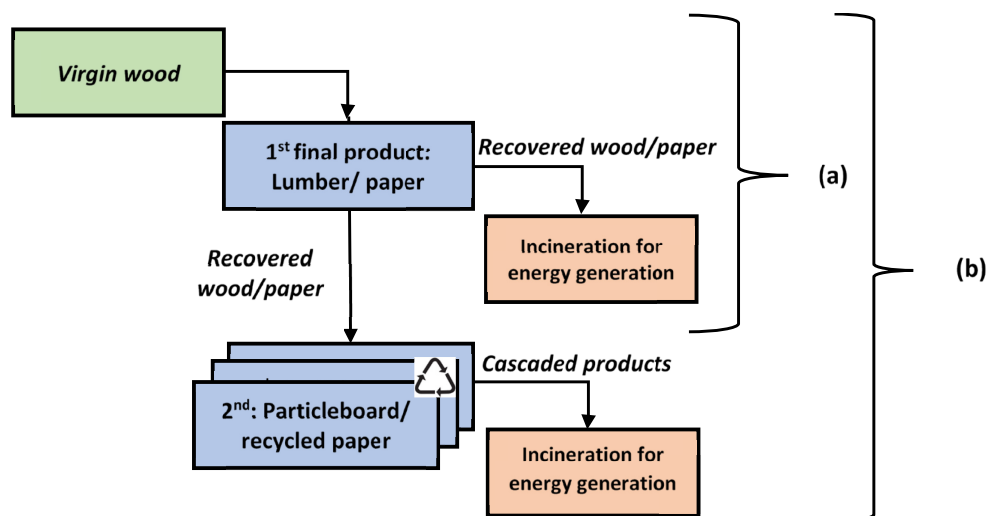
Virgin wood

1$^{st}$ final product: Lumber/ paper

Recovered wood/paper

Incineration for energy generation

(a)

(b)

Recovered wood/paper

2$^{nd}$: Particleboard/ recycled paper

Cascaded products

Incineration for energy generation